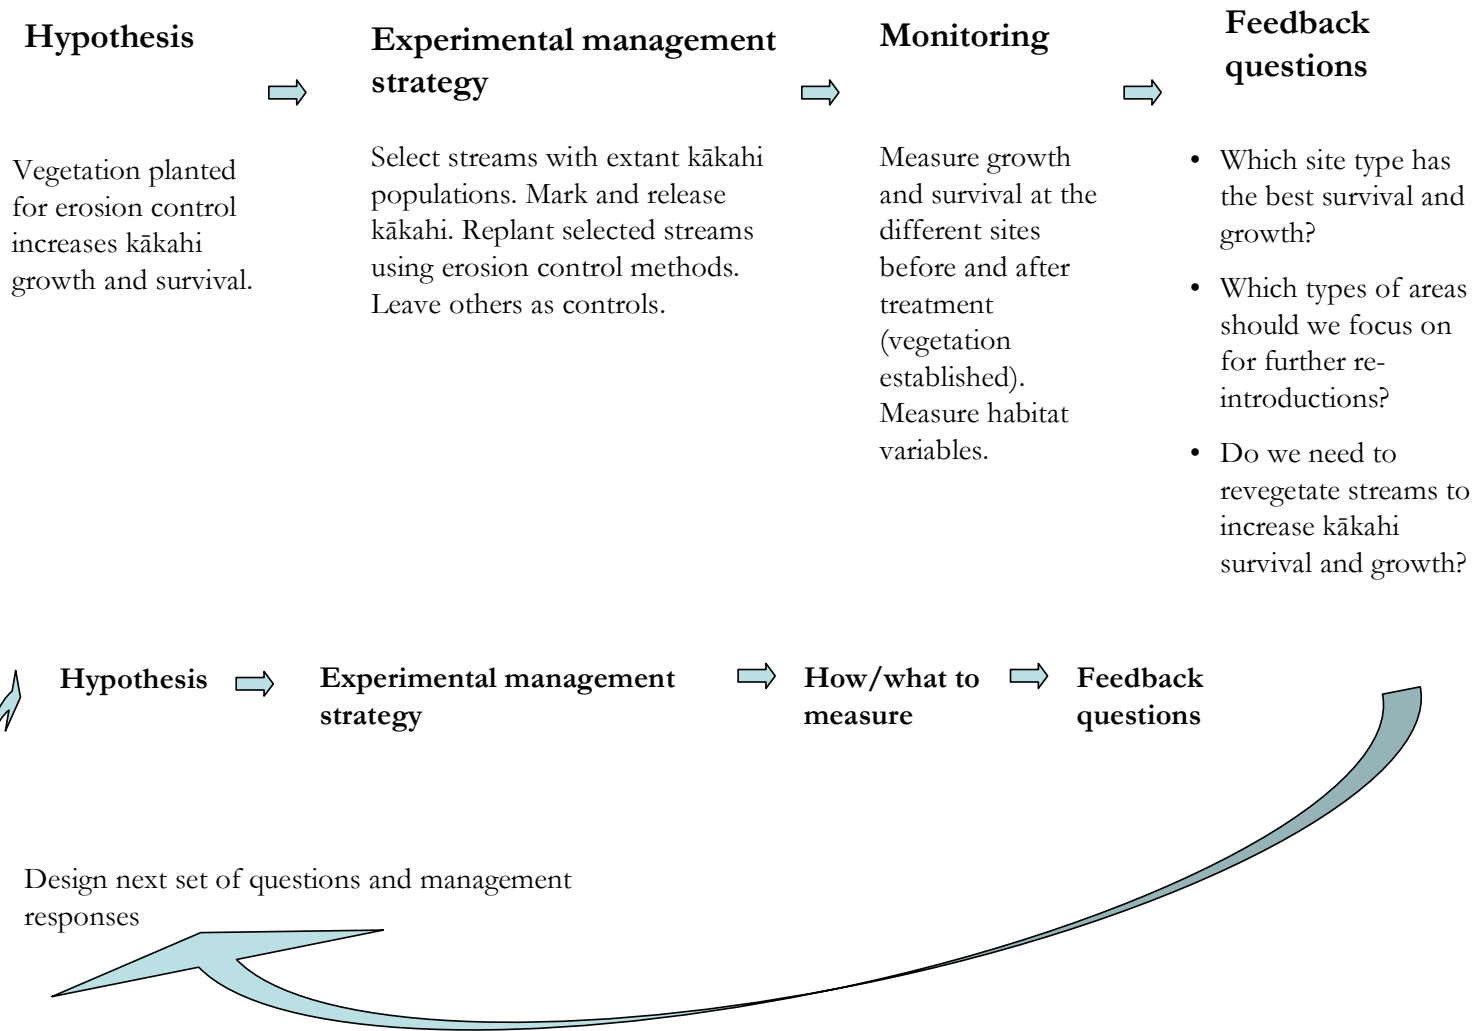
**Hypothesis**

**Experimental management strategy**

**Monitoring**

**Feedback questions**

Vegetation planted for erosion control increases kākahi growth and survival.

Select streams with extant kākahi populations. Mark and release kākahi. Replant selected streams using erosion control methods. Leave others as controls.

Measure growth and survival at the different sites before and after treatment (vegetation established). Measure habitat variables.

- Which site type has the best survival and growth?
- Which types of areas should we focus on for further re-introductions?
- Do we need to revegetate streams to increase kākahi survival and growth?

**Hypothesis**

**Experimental management strategy**

**How/what to measure**

**Feedback questions**

Design next set of questions and management responses